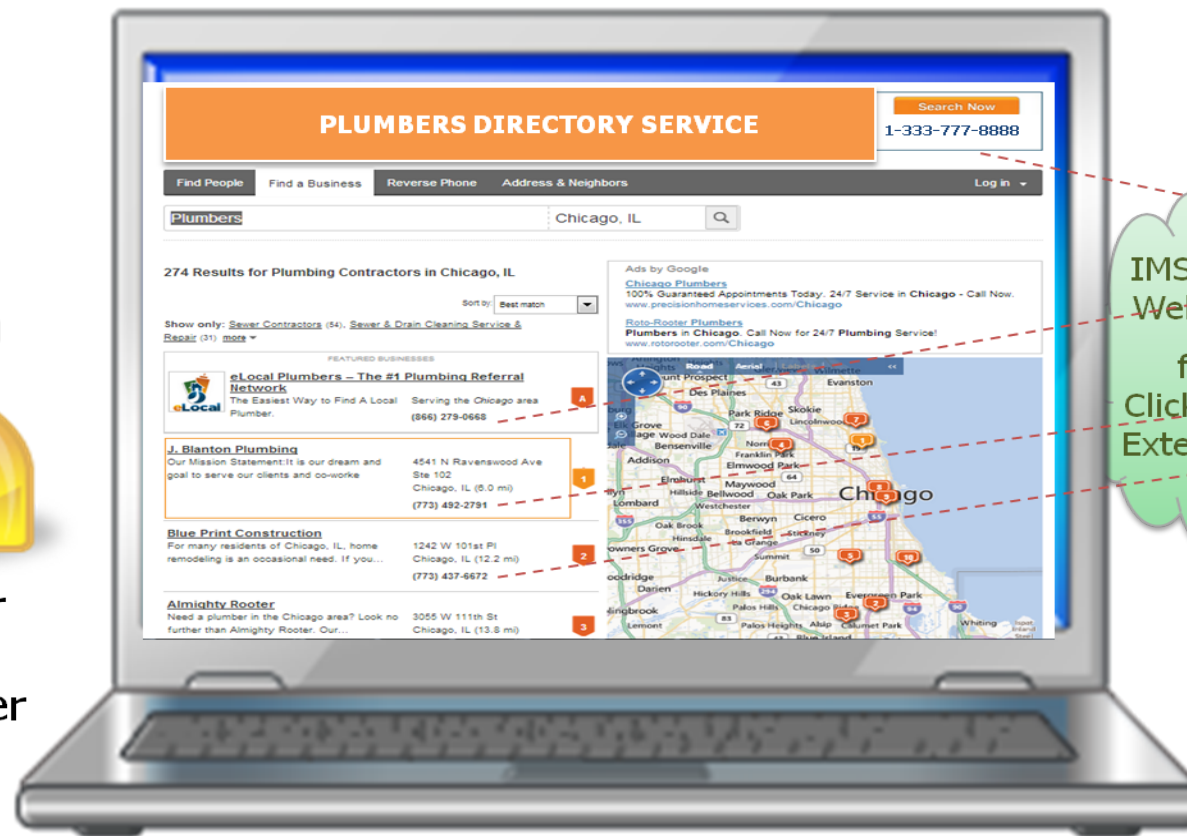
PLUMBERS DIRECTORY SERVICE

Search Now
1-333-777-8888

Find People | Find a Business | Reverse Phone | Address & Neighbors | Log in

Plumbers
Chicago, IL

274 Results for Plumbing Contractors in Chicago, IL

Sort by Best match

Show only: Sewer Contractors (54), Sewer & Drain Cleaning Service & Repair (31) more

FEATURED BUSINESSES

eLocal Plumbers – The #1 Plumbing Referral Network
The Easiest Way to Find A Local Plumber.
Serving the Chicago area
(866) 279-0668
A

J. Blanton Plumbing
Our Mission Statement:It is our dream and goal to serve our clients and co-worke
4541 N Ravenswood Ave Ste 102
Chicago, IL (6.0 mi)
(773) 492-2791
1

Blue Print Construction
For many residents of Chicago, IL, home remodeling is an occasional need. If you...
1242 W 101st Pl
Chicago, IL (12.2 mi)
(773) 437-6672
2

Almighty Rooter
Need a plumber in the Chicago area? Look no further than Almighty Rooter. Our...
3055 W 111th St
Chicago, IL (13.8 mi)
3

Ads by Google
Chicago Plumbers
100% Guaranteed Appointments Today. 24/7 Service in Chicago - Call Now.
www.precisionhomeservices.com/Chicago
Roto-Rooter Plumbers
Plumbers in Chicago. Call Now for 24/7 Plumbing Service!
www.rotorooter.com/Chicago

Road Aerial
Evanston
Des Plaines
Park Ridge Skokie
Lincolnwood
Elk Grove
Wood Dale
Bensenville
Norridge
Franklin Park
Addison
Elmwood Park
Elmhurst
Maywood
Hillside Bellwood Oak Park
Chicago
Lombard
Westchester
Berwyn Cicero
Oak Brook
Brookfield
Hinsdale
La Grange
Stickney
Downers Grove
Summit
Woodridge
Justice
Burbank
Darien
Hickory Hills
Oak Lawn
Evergreen Park
Bolingbrook
Palos Hills
Chicago Ridge
Lemont
Palos Heights
Alsip
Calumet Park
Whiting
Blue Island

IMS
Wet
f
Clic
Exte

r
er